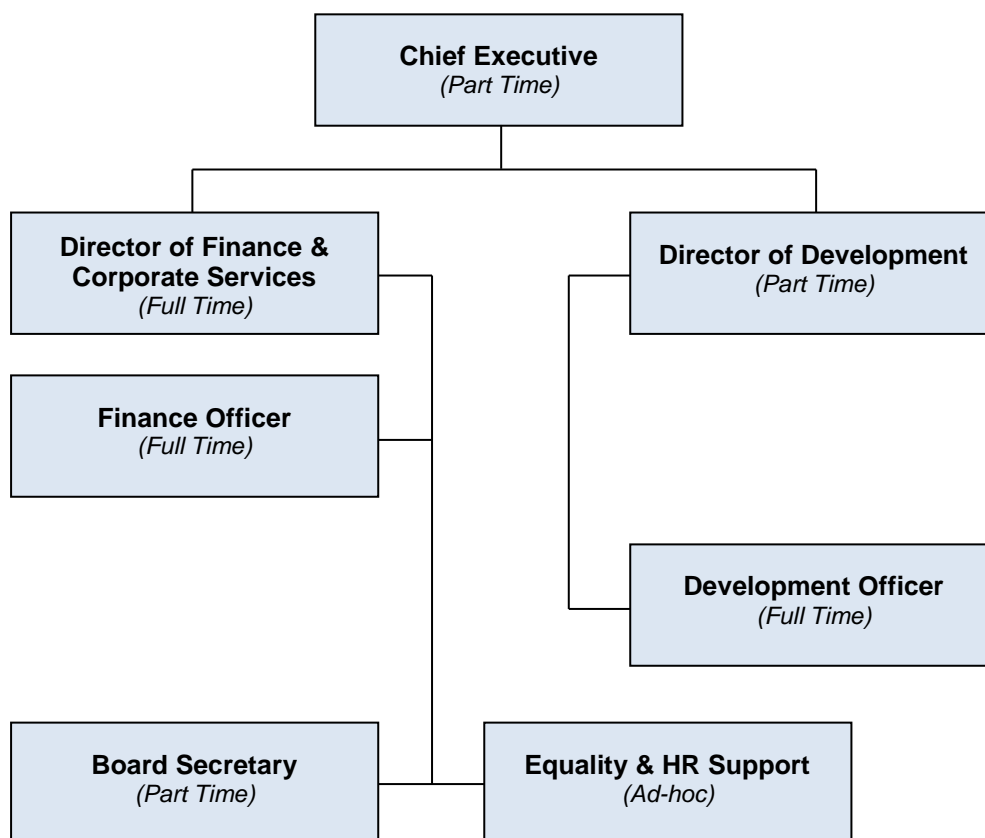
Chief Executive
(Part Time)

Director of Finance & Corporate Services
(Full Time)

Director of Development
(Part Time)

Finance Officer
(Full Time)

Development Officer
(Full Time)

Board Secretary
(Part Time)

Equality & HR Support
(Ad-hoc)